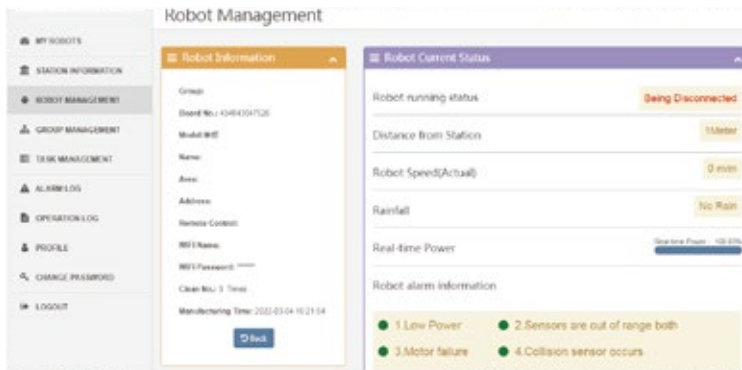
MY ROBOTS
STATION INFORMATION
ROBOT MANAGEMENT
GROUP MANAGEMENT
TASK MANAGEMENT
ALARM LOG
OPERATION LOG
PROFILE
CHANGE PASSWORD
LOGOUT

Robot Management

Robot Information

Group:
Board No.: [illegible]
Model:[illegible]
Name:
Area:
Address:
Remote Control:
WIFI Name:
WIFI Password: ******
Clean No.: 3 Times
Manufacturing Time: 2022-03-04 16:21:54

Back

Robot Current Status

Robot running status
Being Disconnected

Distance from Station
1Meter

Robot Speed(Actual)
0 m/m

Rainfall
No Rain

Real-time Power
Real-time Power : 100.00%

Robot alarm information

1.Low Power
2.Sensors are out of range both
3.Motor failure
4.Collision sensor occurs